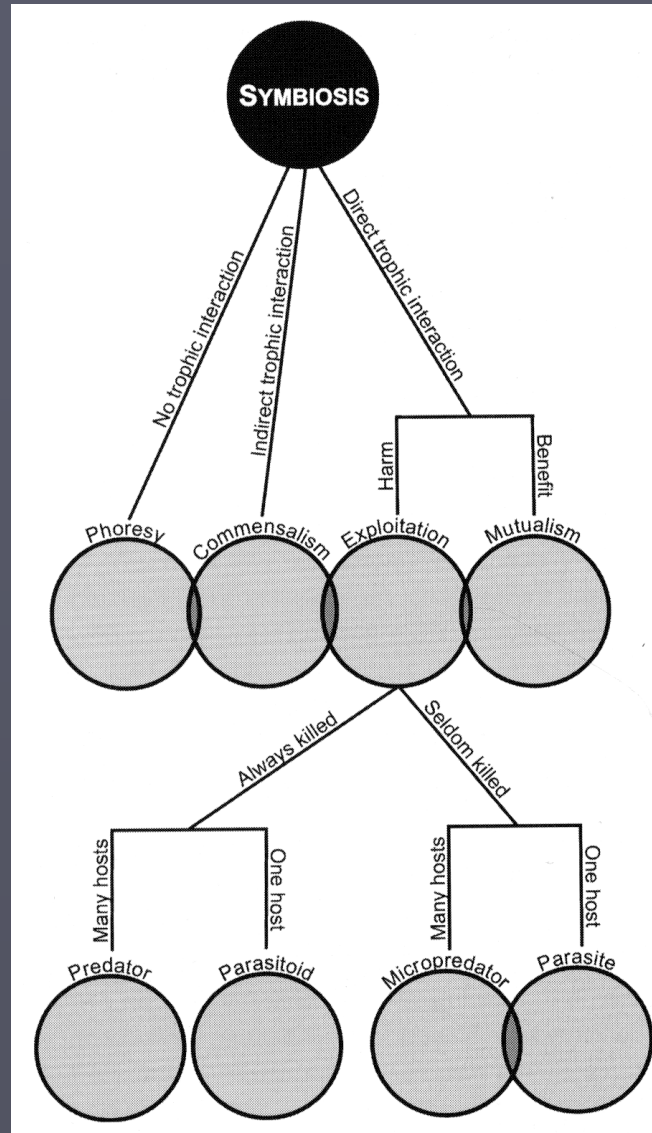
SYMBIOSIS

No trophic interaction

Indirect trophic interaction

Direct trophic interaction

Harm

Benefit

Phoresy

Commensalism

Exploitation

Mutualism

Always killed

Seldom killed

Many hosts

One host

Many hosts

One host

Predator

Parasitoid

Micropredator

Parasite